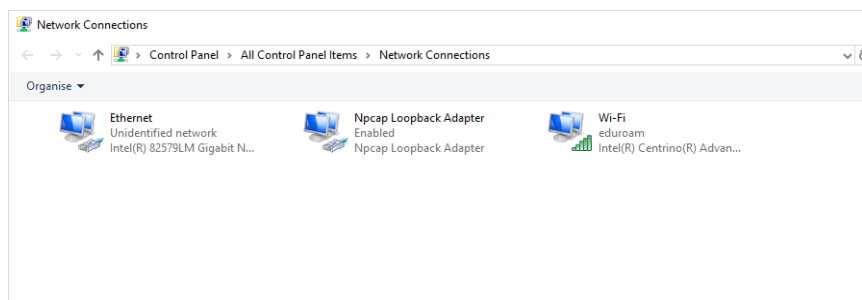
Network Connections

Control Panel > All Control Panel Items > Network Connections

Organise ▾

Ethernet
Unidentified network
Intel(R) 82579LM Gigabit N...

Npcap Loopback Adapter
Enabled
Npcap Loopback Adapter

Wi-Fi
eduroam
Intel(R) Centrino(R) Advan...